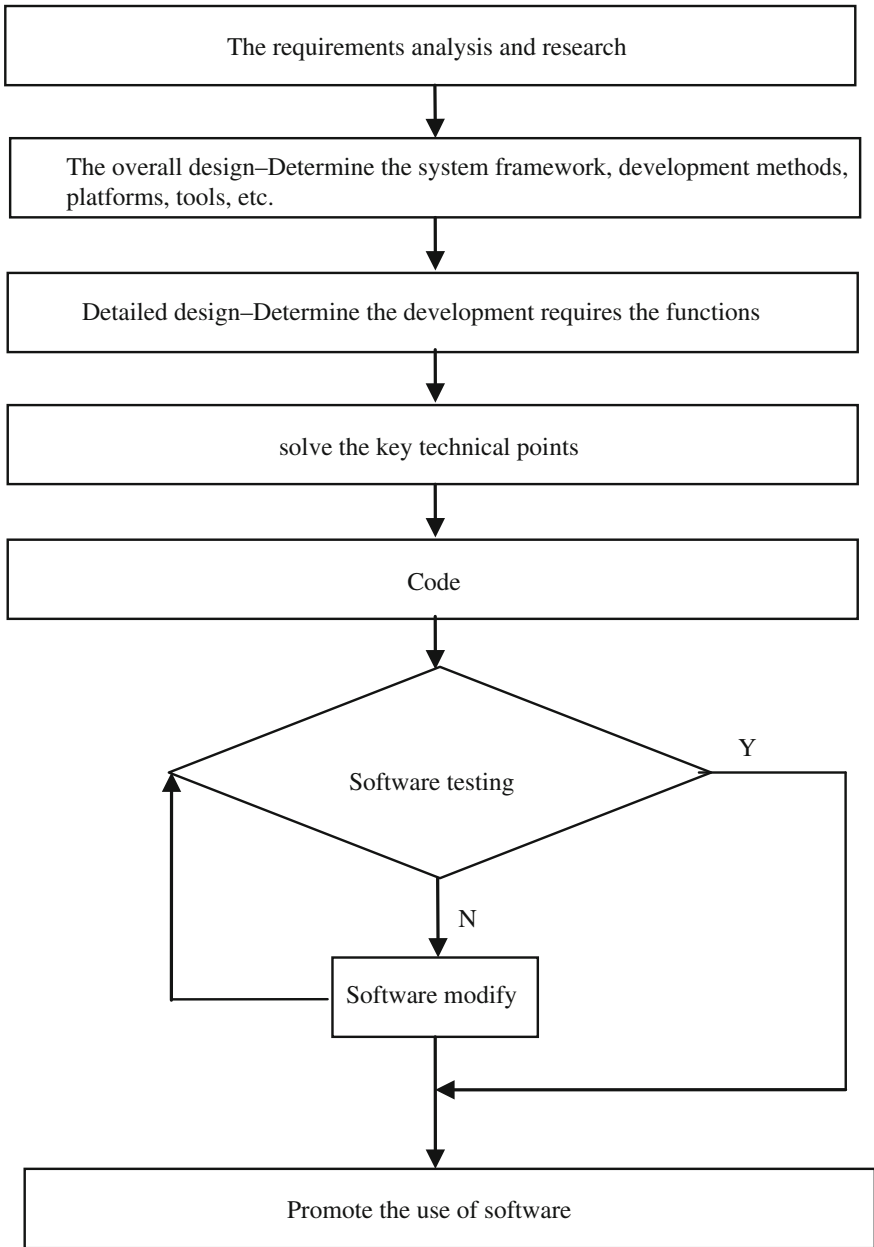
The requirements analysis and research

The overall design–Determine the system framework, development methods, platforms, tools, etc.

Detailed design–Determine the development requires the functions

solve the key technical points

Code

Software testing

Y

N

Software modify

Promote the use of software